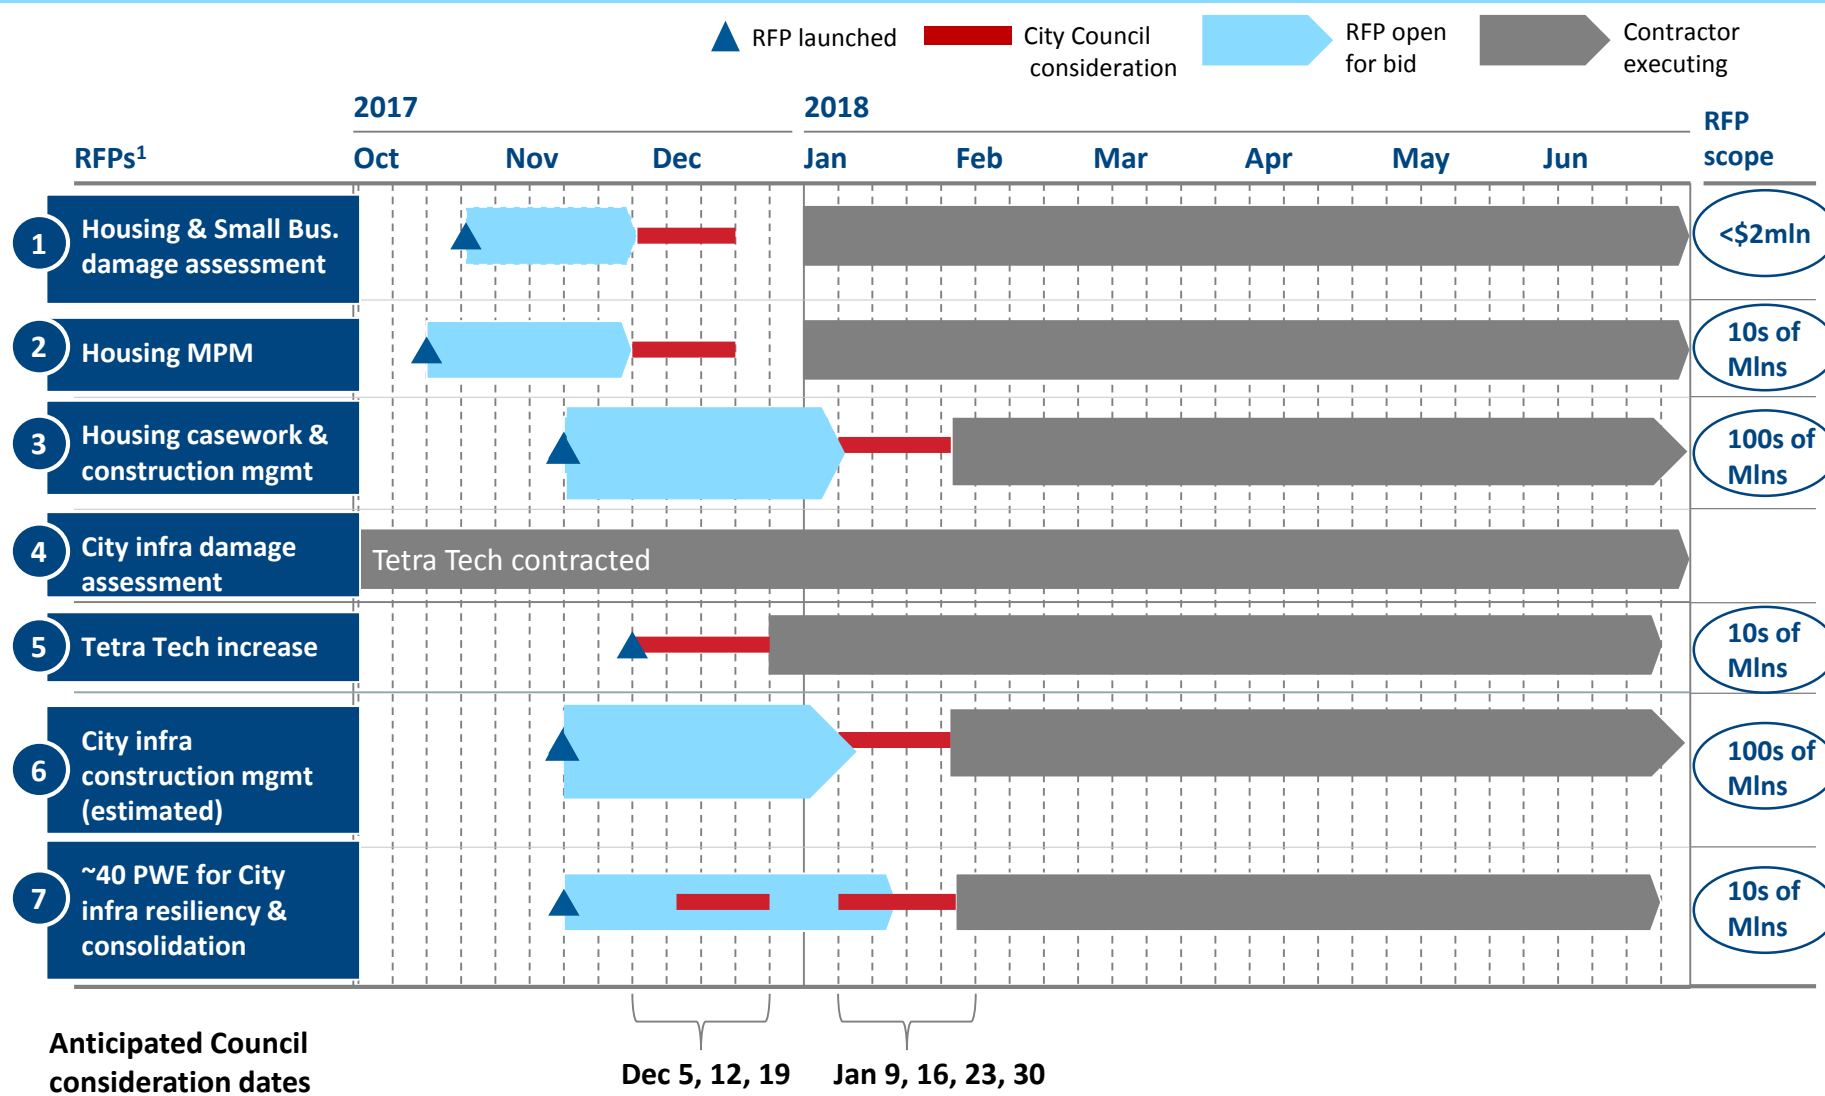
RFP launched
City Council consideration
RFP open for bid
Contractor executing

2017
2018
RFPs$^1$
Oct
Nov
Dec
Jan
Feb
Mar
Apr
May
Jun
RFP scope

1 Housing & Small Bus. damage assessment
<$2mln

2 Housing MPM
10s of Mlns

3 Housing casework & construction mgmt
100s of Mlns

4 City infra damage assessment
Tetra Tech contracted

5 Tetra Tech increase
10s of Mlns

6 City infra construction mgmt (estimated)
100s of Mlns

7 ~40 PWE for City infra resiliency & consolidation
10s of Mlns

Anticipated Council consideration dates
Dec 5, 12, 19
Jan 9, 16, 23, 30